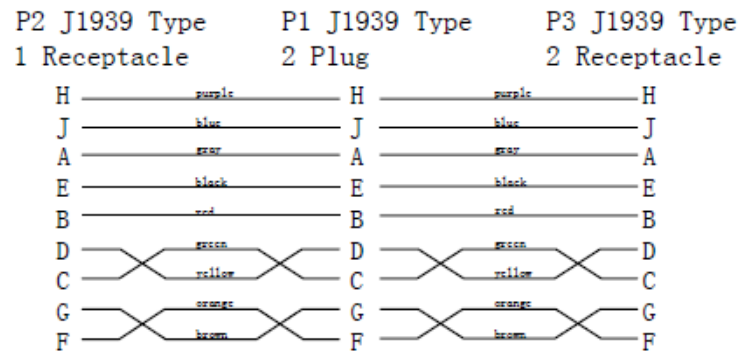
P2 J1939 Type 1 Receptacle

P1 J1939 Type 2 Plug

P3 J1939 Type 2 Receptacle

H purple H purple H
J blue J blue J
A gray A gray A
E black E black E
B red B red B
D green D green D
C yellow C yellow C
G orange G orange G
F brown F brown F